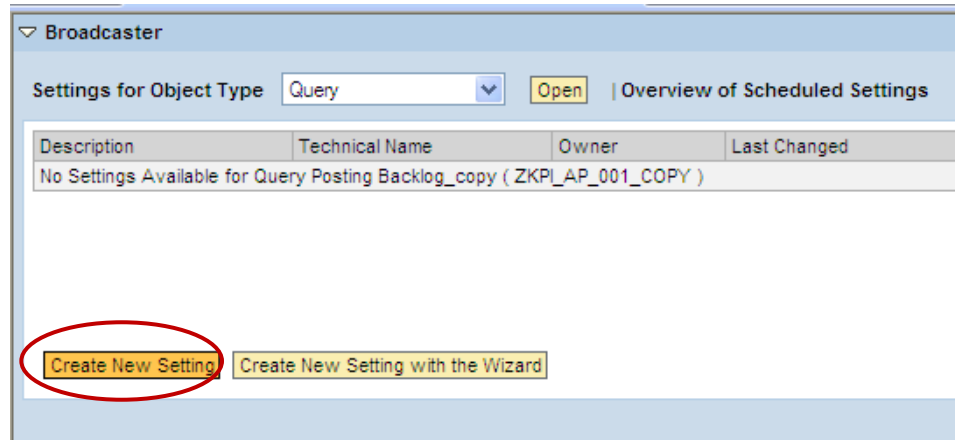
Broadcaster

Settings for Object Type | Query | Open | Overview of Scheduled Settings

| Description | Technical Name | Owner | Last Changed |
|---|---|---|---|
| No Settings Available for Query Posting Backlog_copy ( ZKPI_AP_001_COPY ) | | | |

Create New Setting | Create New Setting with the Wizard